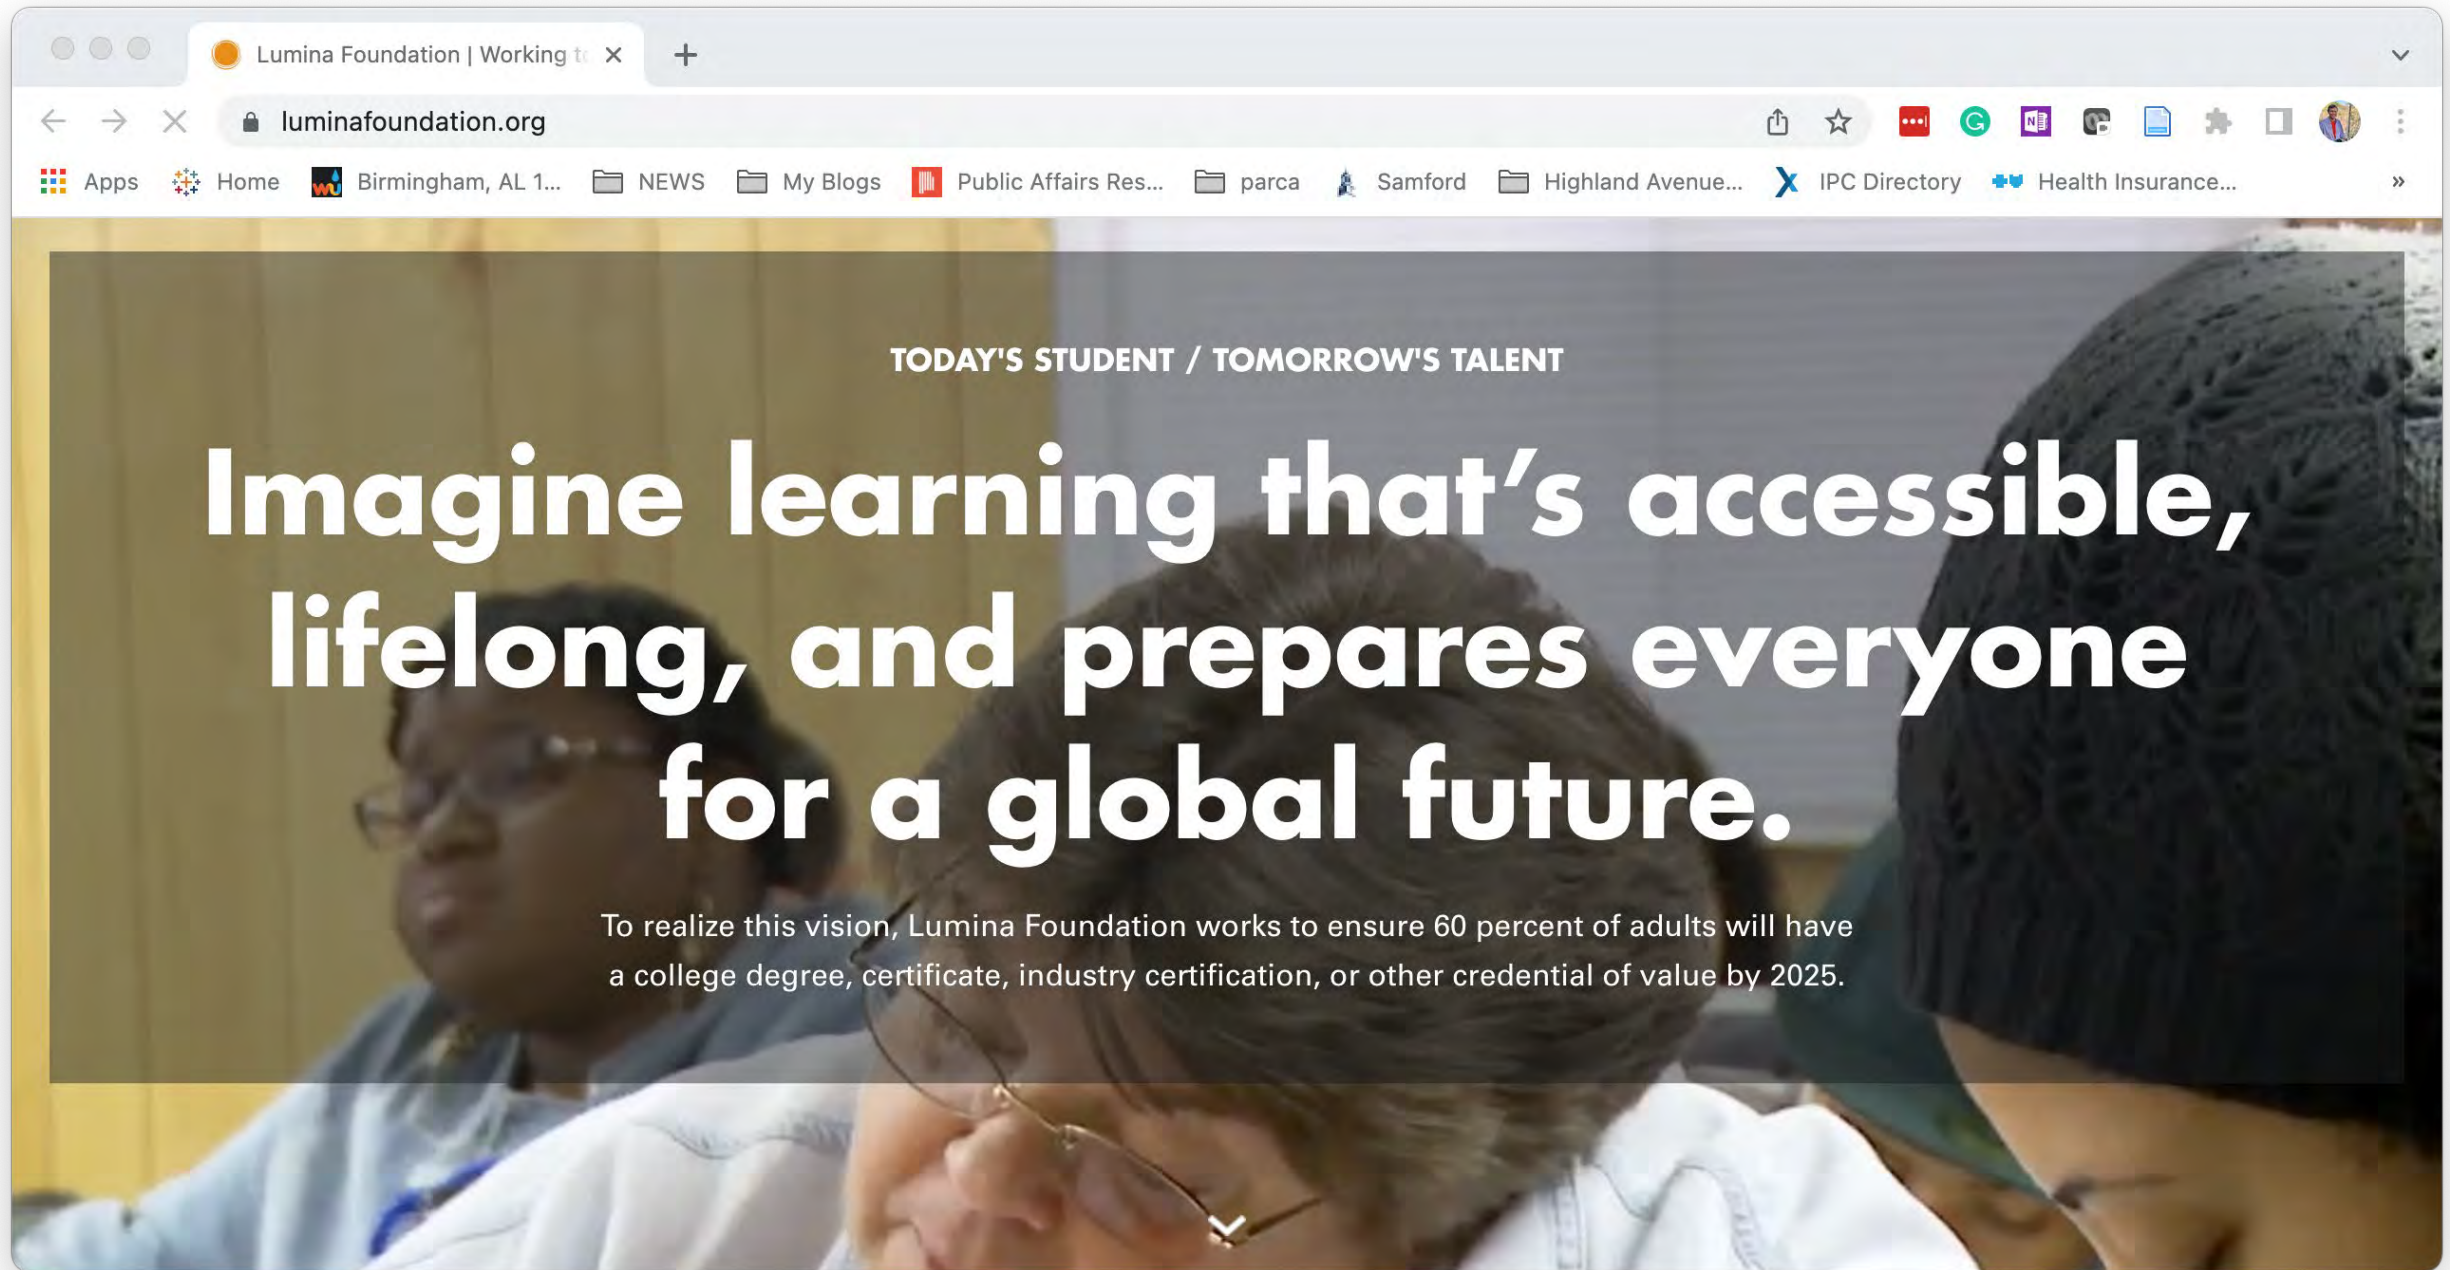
Lumina Foundation | Working t

luminafoundation.org

Apps Home Birmingham, AL 1... NEWS My Blogs Public Affairs Res... parca Samford Highland Avenue... IPC Directory Health Insurance...

TODAY'S STUDENT / TOMORROW'S TALENT

Imagine learning that's accessible, lifelong, and prepares everyone for a global future.

To realize this vision, Lumina Foundation works to ensure 60 percent of adults will have a college degree, certificate, industry certification, or other credential of value by 2025.